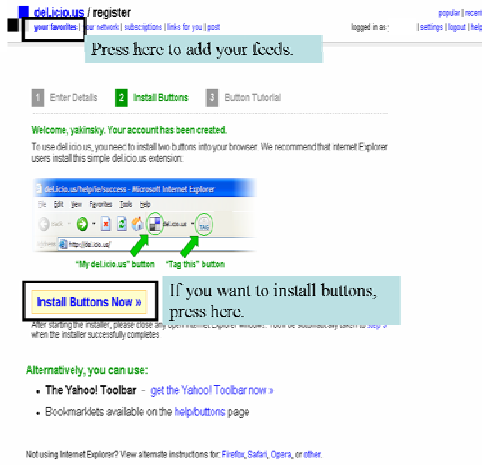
del.icio.us / register

popular | recent

your favorites | your network | subscriptions | links for you | post

logged in as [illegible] | settings | logout | help

Press here to add your feeds.

1 Enter Details 2 Install Buttons 3 Button Tutorial

Welcome, yakinsky. Your account has been created.

To use del.icio.us, you need to install two buttons into your browser. We recommend that Internet Explorer users install this simple del.icio.us extension:

del.icio.us/help/ie/success - Microsoft Internet Explorer

File Edit View Favorites Tools Help

Back del.icio.us TAG

Address http://del.icio.us/

"My del.icio.us" button "Tag this" button

Install Buttons Now »

If you want to install buttons, press here.

After starting the installer, please close any open Internet Explorer windows. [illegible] step 3 when the installer successfully completes

Alternatively, you can use:

• The Yahoo! Toolbar - get the Yahoo! Toolbar now »

• Bookmarklets available on the help/buttons page

Not using Internet Explorer? View alternate instructions for: Firefox, Safari, Opera, or other.